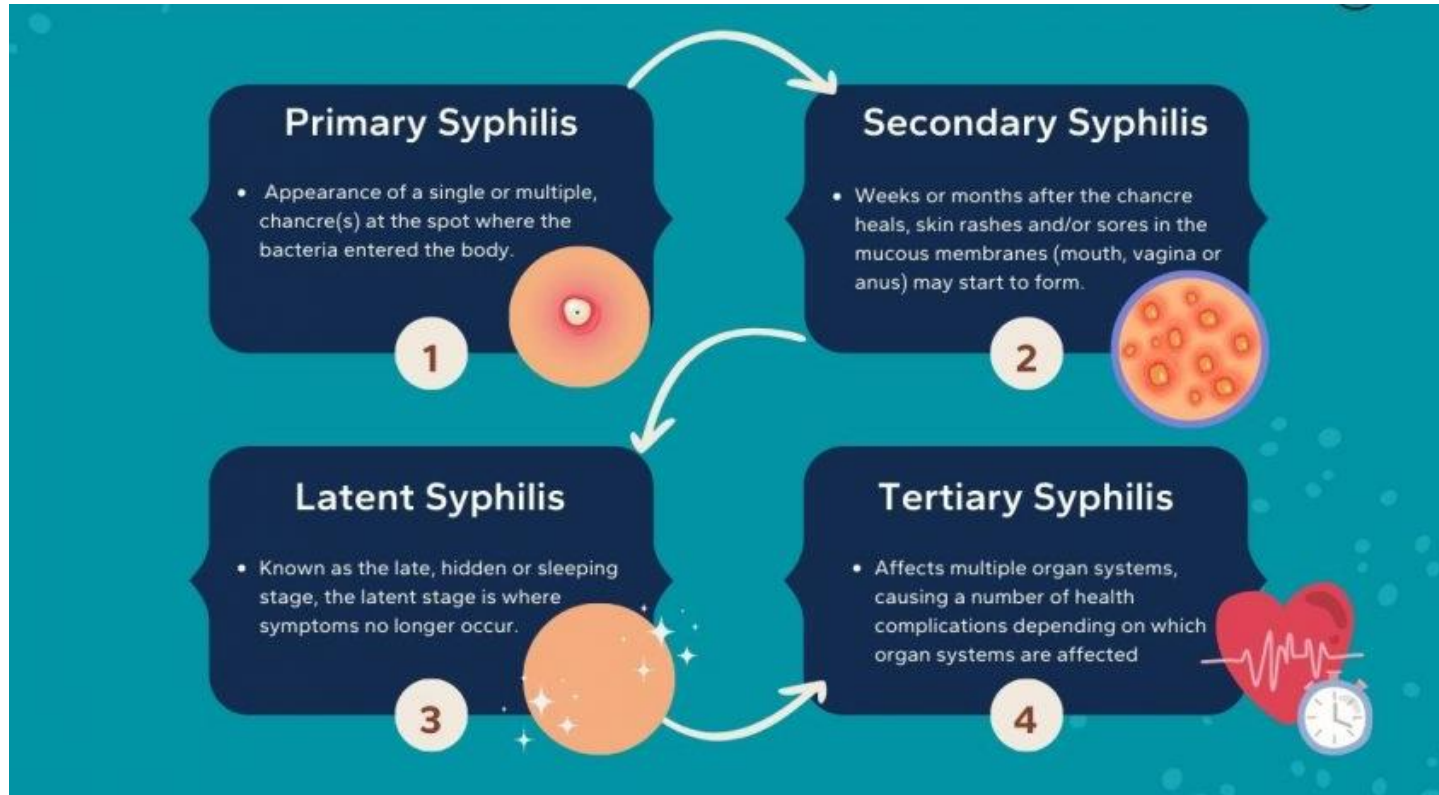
Primary Syphilis

• Appearance of a single or multiple, chancre(s) at the spot where the bacteria entered the body.

1

Secondary Syphilis

• Weeks or months after the chancre heals, skin rashes and/or sores in the mucous membranes (mouth, vagina or anus) may start to form.

2

Latent Syphilis

• Known as the late, hidden or sleeping stage, the latent stage is where symptoms no longer occur.

3

Tertiary Syphilis

• Affects multiple organ systems, causing a number of health complications depending on which organ systems are affected

4